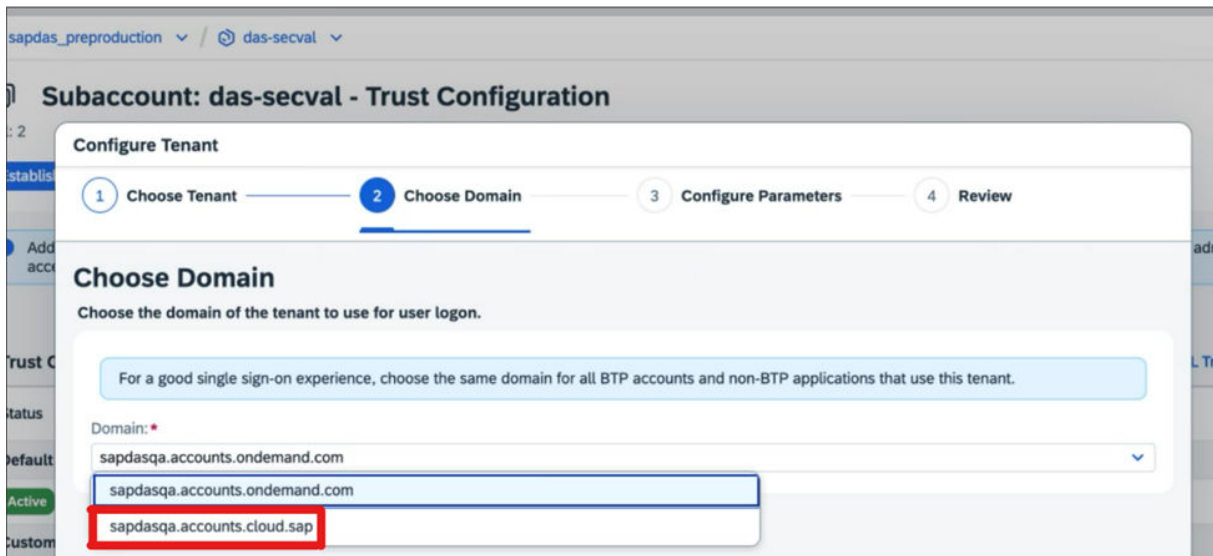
sapdas_preproduction ⌄ / das-secval ⌄

Subaccount: das-secval - Trust Configuration

: 2

Establis

Add acc

adı

Trust C

L Tr

Status

Default

Active

Custom

Configure Tenant

1 Choose Tenant

2 Choose Domain

3 Configure Parameters

4 Review

Choose Domain

Choose the domain of the tenant to use for user logon.

For a good single sign-on experience, choose the same domain for all BTP accounts and non-BTP applications that use this tenant.

Domain: *

sapdasqa.accounts.ondemand.com

sapdasqa.accounts.ondemand.com

sapdasqa.accounts.cloud.sap